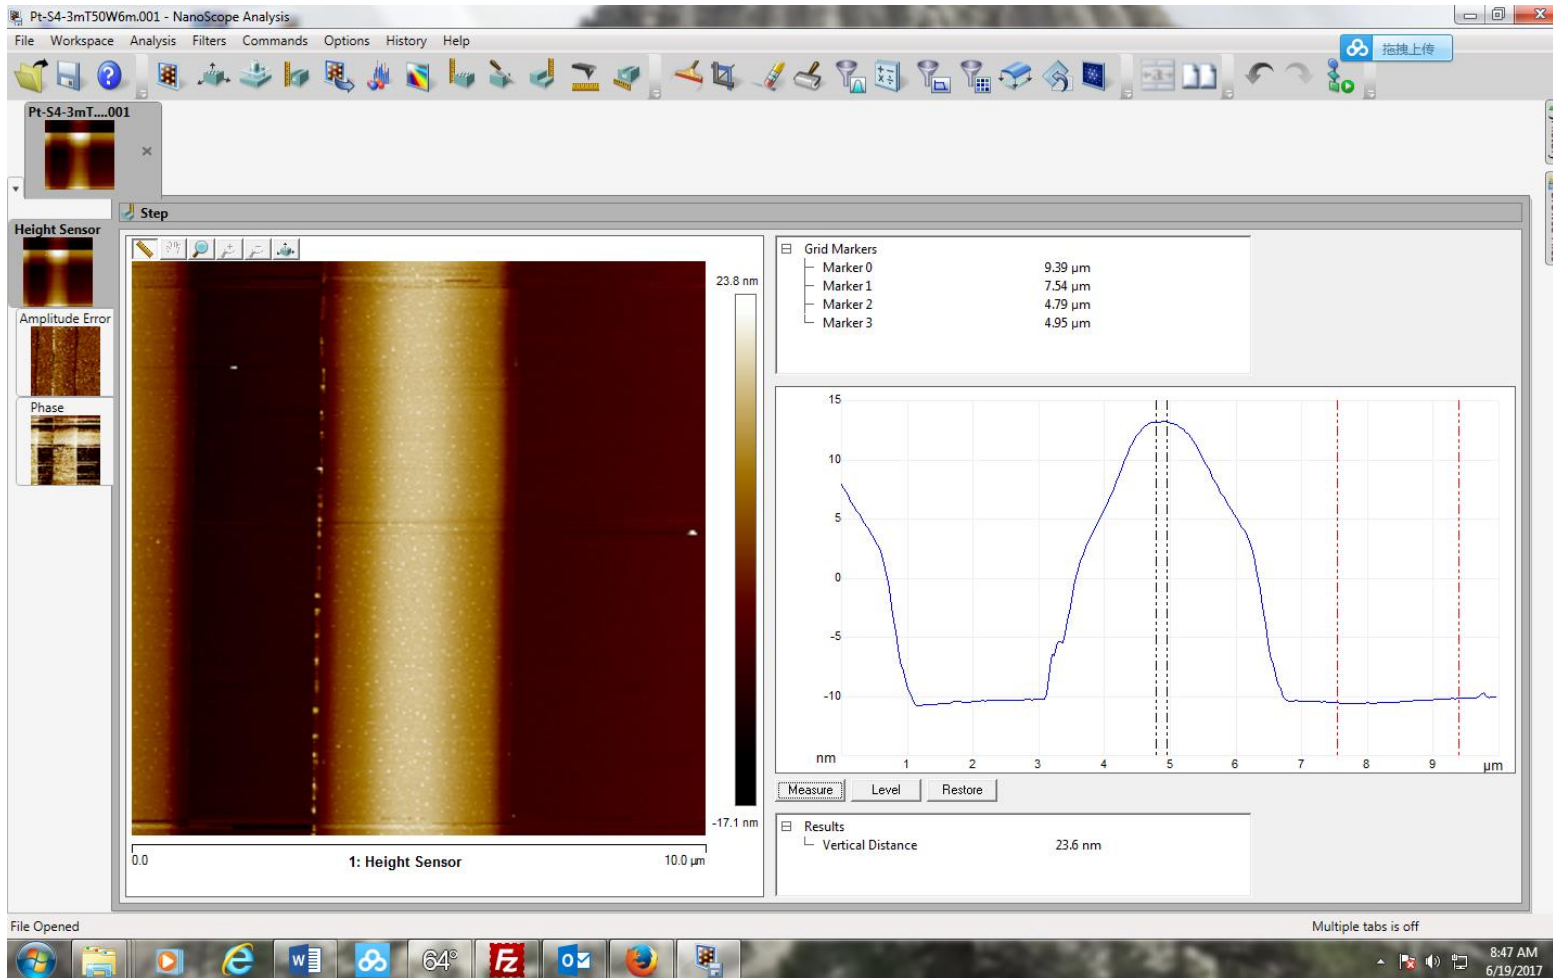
Pt-S4-3mT50W6m.001 - NanoScope Analysis

File Workspace Analysis Filters Commands Options History Help

拖拽上传

Pt-S4-3mT....001

Step

Height Sensor

Amplitude Error

Phase

23.8 nm

-17.1 nm

0.0

1: Height Sensor

10.0 µm

Grid Markers
Marker 0 9.39 µm
Marker 1 7.54 µm
Marker 2 4.79 µm
Marker 3 4.95 µm

15
10
5
0
-5
-10
nm
1 2 3 4 5 6 7 8 9 µm

Measure Level Restore

Results
Vertical Distance 23.6 nm

File Opened

Multiple tabs is off

64°

8:47 AM
6/19/2017